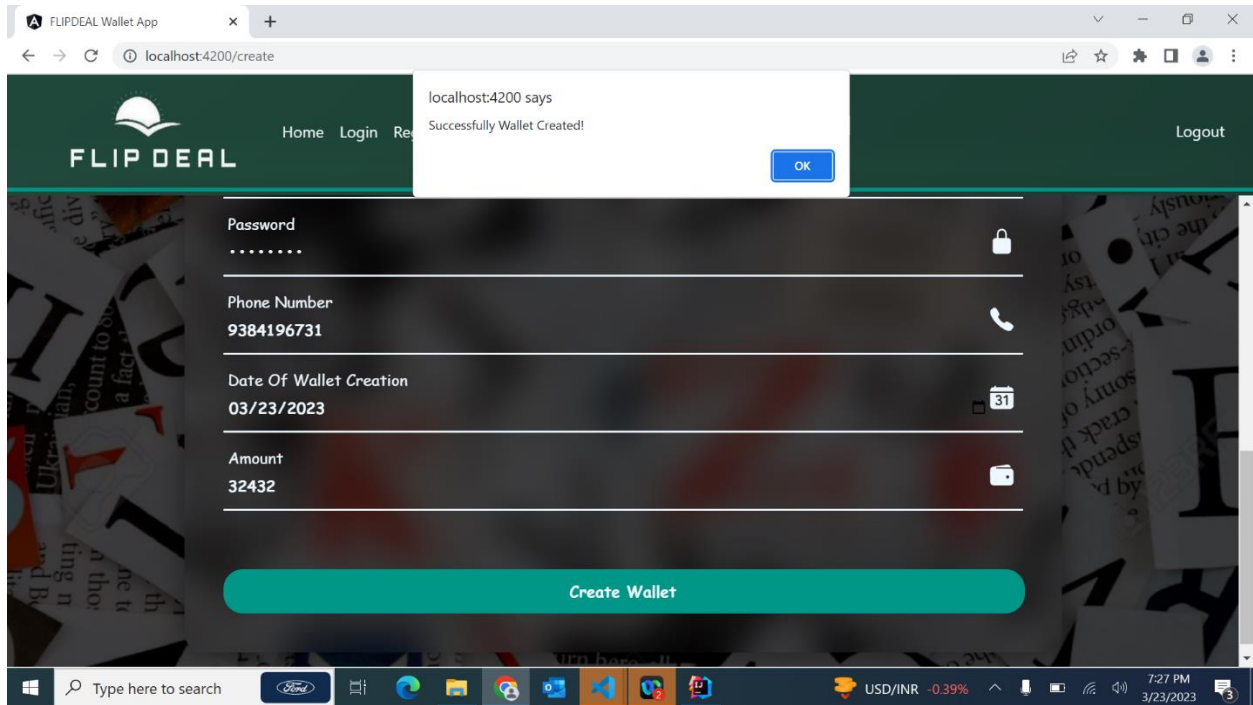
FLIPDEAL Wallet App

localhost:4200/create

localhost:4200 says
Successfully Wallet Created!
OK

FLIP DEAL
Home Login Re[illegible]
Logout

Password
••••••••

Phone Number
9384196731

Date Of Wallet Creation
03/23/2023

31

Amount
32432

Create Wallet

Type here to search
USD/INR -0.39%
7:27 PM
3/23/2023